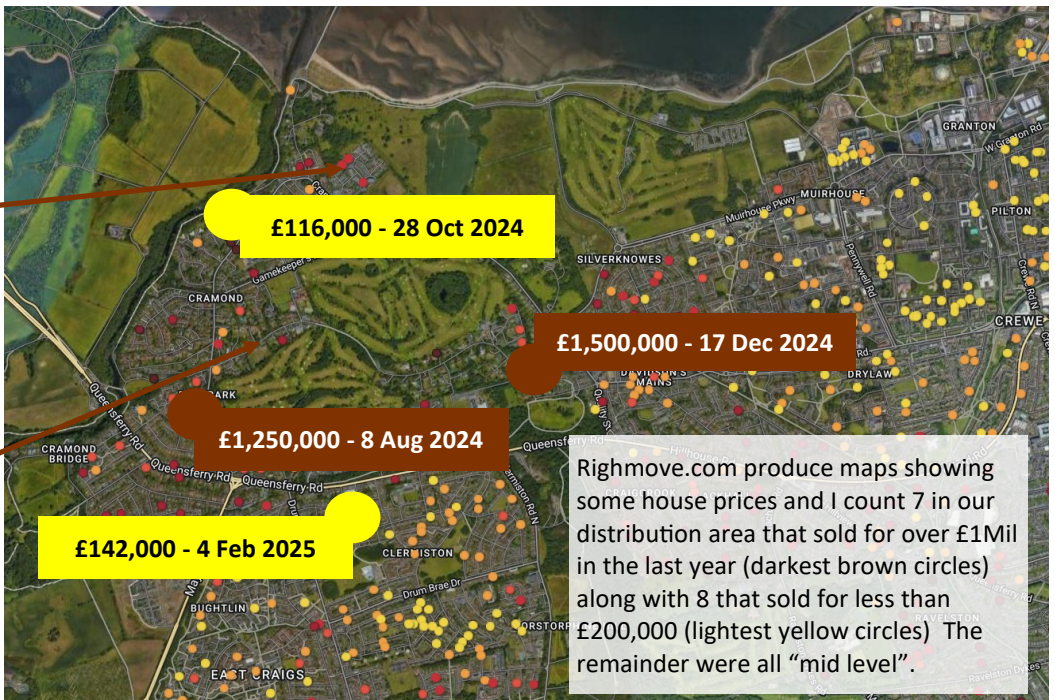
£116,000 - 28 Oct 2024

£1,500,000 - 17 Dec 2024

£1,250,000 - 8 Aug 2024

£142,000 - 4 Feb 2025

Righmove.com produce maps showing some house prices and I count 7 in our distribution area that sold for over £1Mil in the last year (darkest brown circles) along with 8 that sold for less than £200,000 (lightest yellow circles) The remainder were all "mid level".

GRANTON
MUIRHOUSE
PILTON
SILVERKNOWES
CRAMOND
CREWE
DRYLAW
CRAMOND BRIDGE
Queensferry Rd
CLERMISTON
Drum Brae Dr
BUGHTLIN
EAST CRAIGS
Muirhouse Pkwy
Pennywell Rd
Gamekeeper's
DAVIDSON'S MAINS
Quality St
RAVELSTON